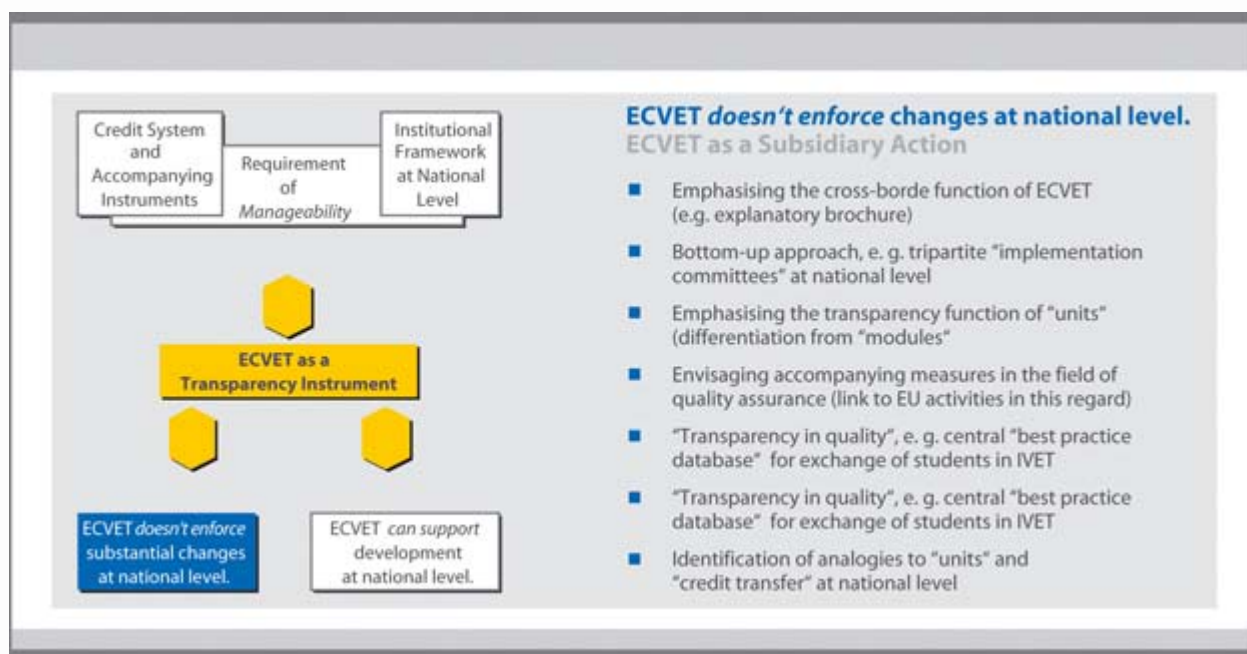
Credit System and Accompanying Instruments

Requirement of *Manageability*

Institutional Framework at National Level

ECVET as a Transparency Instrument

ECVET *doesn't enforce* substantial changes at national level.

ECVET *can support* development at national level.

**ECVET *doesn't enforce* changes at national level.**

ECVET as a Subsidiary Action

- Emphasising the cross-borde function of ECVET (e.g. explanatory brochure)
- Bottom-up approach, e. g. tripartite "implementation committees" at national level
- Emphasising the transparency function of "units" (differentiation from "modules"
- Envisaging accompanying measures in the field of quality assurance (link to EU activities in this regard)
- "Transparency in quality", e. g. central "best practice database" for exchange of students in IVET
- "Transparency in quality", e. g. central "best practice database" for exchange of students in IVET
- Identification of analogies to "units" and "credit transfer" at national level